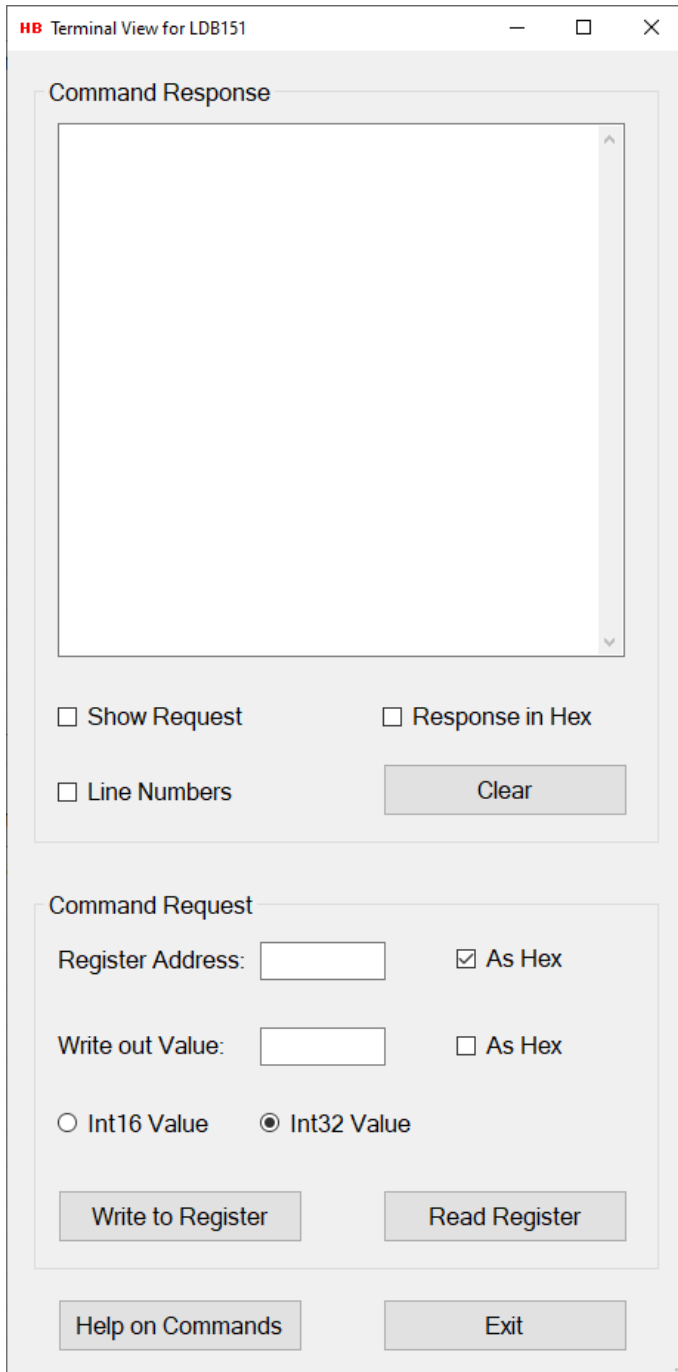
HB Terminal View for LDB151

Command Response

Show Request

Response in Hex

Line Numbers

Clear

Command Request

Register Address:

As Hex

Write out Value:

As Hex

Int16 Value

Int32 Value

Write to Register

Read Register

Help on Commands

Exit